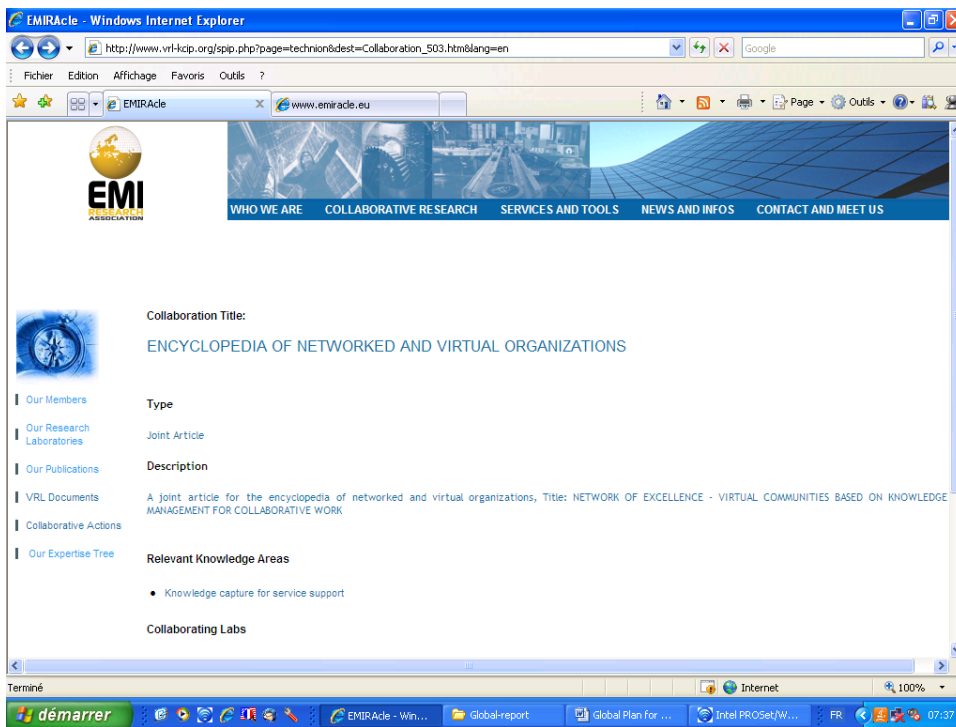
EMIRAcle - Windows Internet Explorer

http://www.vrl-kcip.org/spip.php?page=technion&dest=Collaboration_503.htm&lang=en

Google

Fichier Edition Affichage Favoris Outils ?

EMIRAcle

www.emiracle.eu

Page Outils

EMI RESEARCH ASSOCIATION

WHO WE ARE COLLABORATIVE RESEARCH SERVICES AND TOOLS NEWS AND INFOS CONTACT AND MEET US

Our Members

Our Research Laboratories

Our Publications

VRL Documents

Collaborative Actions

Our Expertise Tree

Collaboration Title:

ENCYCLOPEDIA OF NETWORKED AND VIRTUAL ORGANIZATIONS

Type

Joint Article

Description

A joint article for the encyclopedia of networked and virtual organizations, Title: NETWORK OF EXCELLENCE - VIRTUAL COMMUNITIES BASED ON KNOWLEDGE MANAGEMENT FOR COLLABORATIVE WORK

Relevant Knowledge Areas

• Knowledge capture for service support

Collaborating Labs

Terminé

Internet

100%

démarrer

EMIRAcle - Win...

Global-report

Global Plan for ...

Intel PROSet/W...

FR

07:37